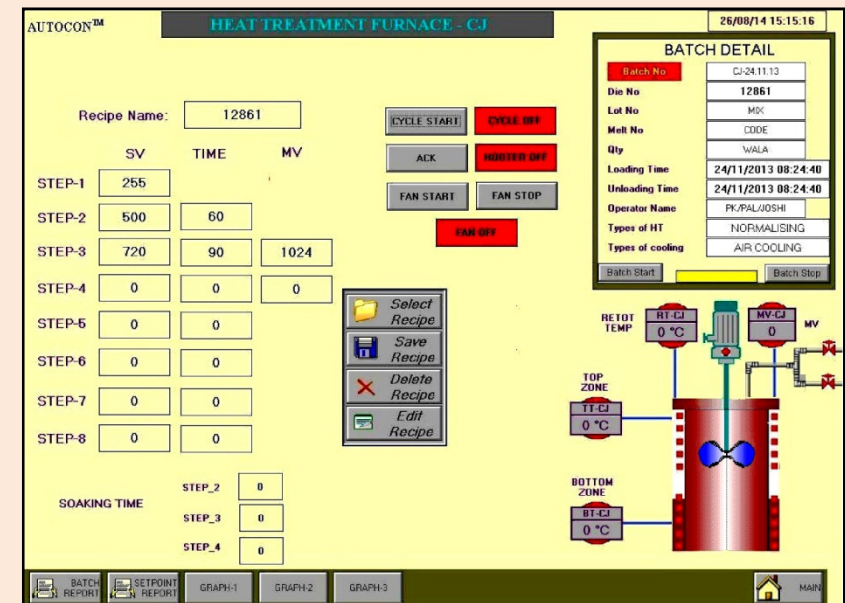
AUTOCON™

HEAT TREATMENT FURNACE - CJ

26/08/14 15:15:16

BATCH DETAIL

| Batch No | CJ-24.11.13 |
|---|---|
| Die No | 12861 |
| Lot No | MIX |
| Melt No | CODE |
| Qty | WALA |
| Loading Time | 24/11/2013 08:24:40 |
| Unloading Time | 24/11/2013 08:24:40 |
| Operator Name | PK/PAL/JOSHI |
| Types of HT | NORMALISING |
| Types of cooling | AIR COOLING |

Batch Start
Batch Stop

Recipe Name: 12861

CYCLE START
CYCLE OFF
ACK
HOOTER OFF
FAN START
FAN STOP
FAN OFF

| | SV | TIME | MV |
|---|---|---|---|
| STEP-1 | 255 | | |
| STEP-2 | 500 | 60 | |
| STEP-3 | 720 | 90 | 1024 |
| STEP-4 | 0 | 0 | 0 |
| STEP-5 | 0 | 0 | |
| STEP-6 | 0 | 0 | |
| STEP-7 | 0 | 0 | |
| STEP-8 | 0 | 0 | |

Select Recipe
Save Recipe
Delete Recipe
Edit Recipe

SOAKING TIME
STEP_2 0
STEP_3 0
STEP_4 0

RETOT TEMP
RT-CJ
0 °C
MV-CJ
0
MV
TOP ZONE
TT-CJ
0 °C
BOTTOM ZONE
BT-CJ
0 °C

BATCH REPORT
SETPOINT REPORT
GRAPH-1
GRAPH-2
GRAPH-3
MAIN